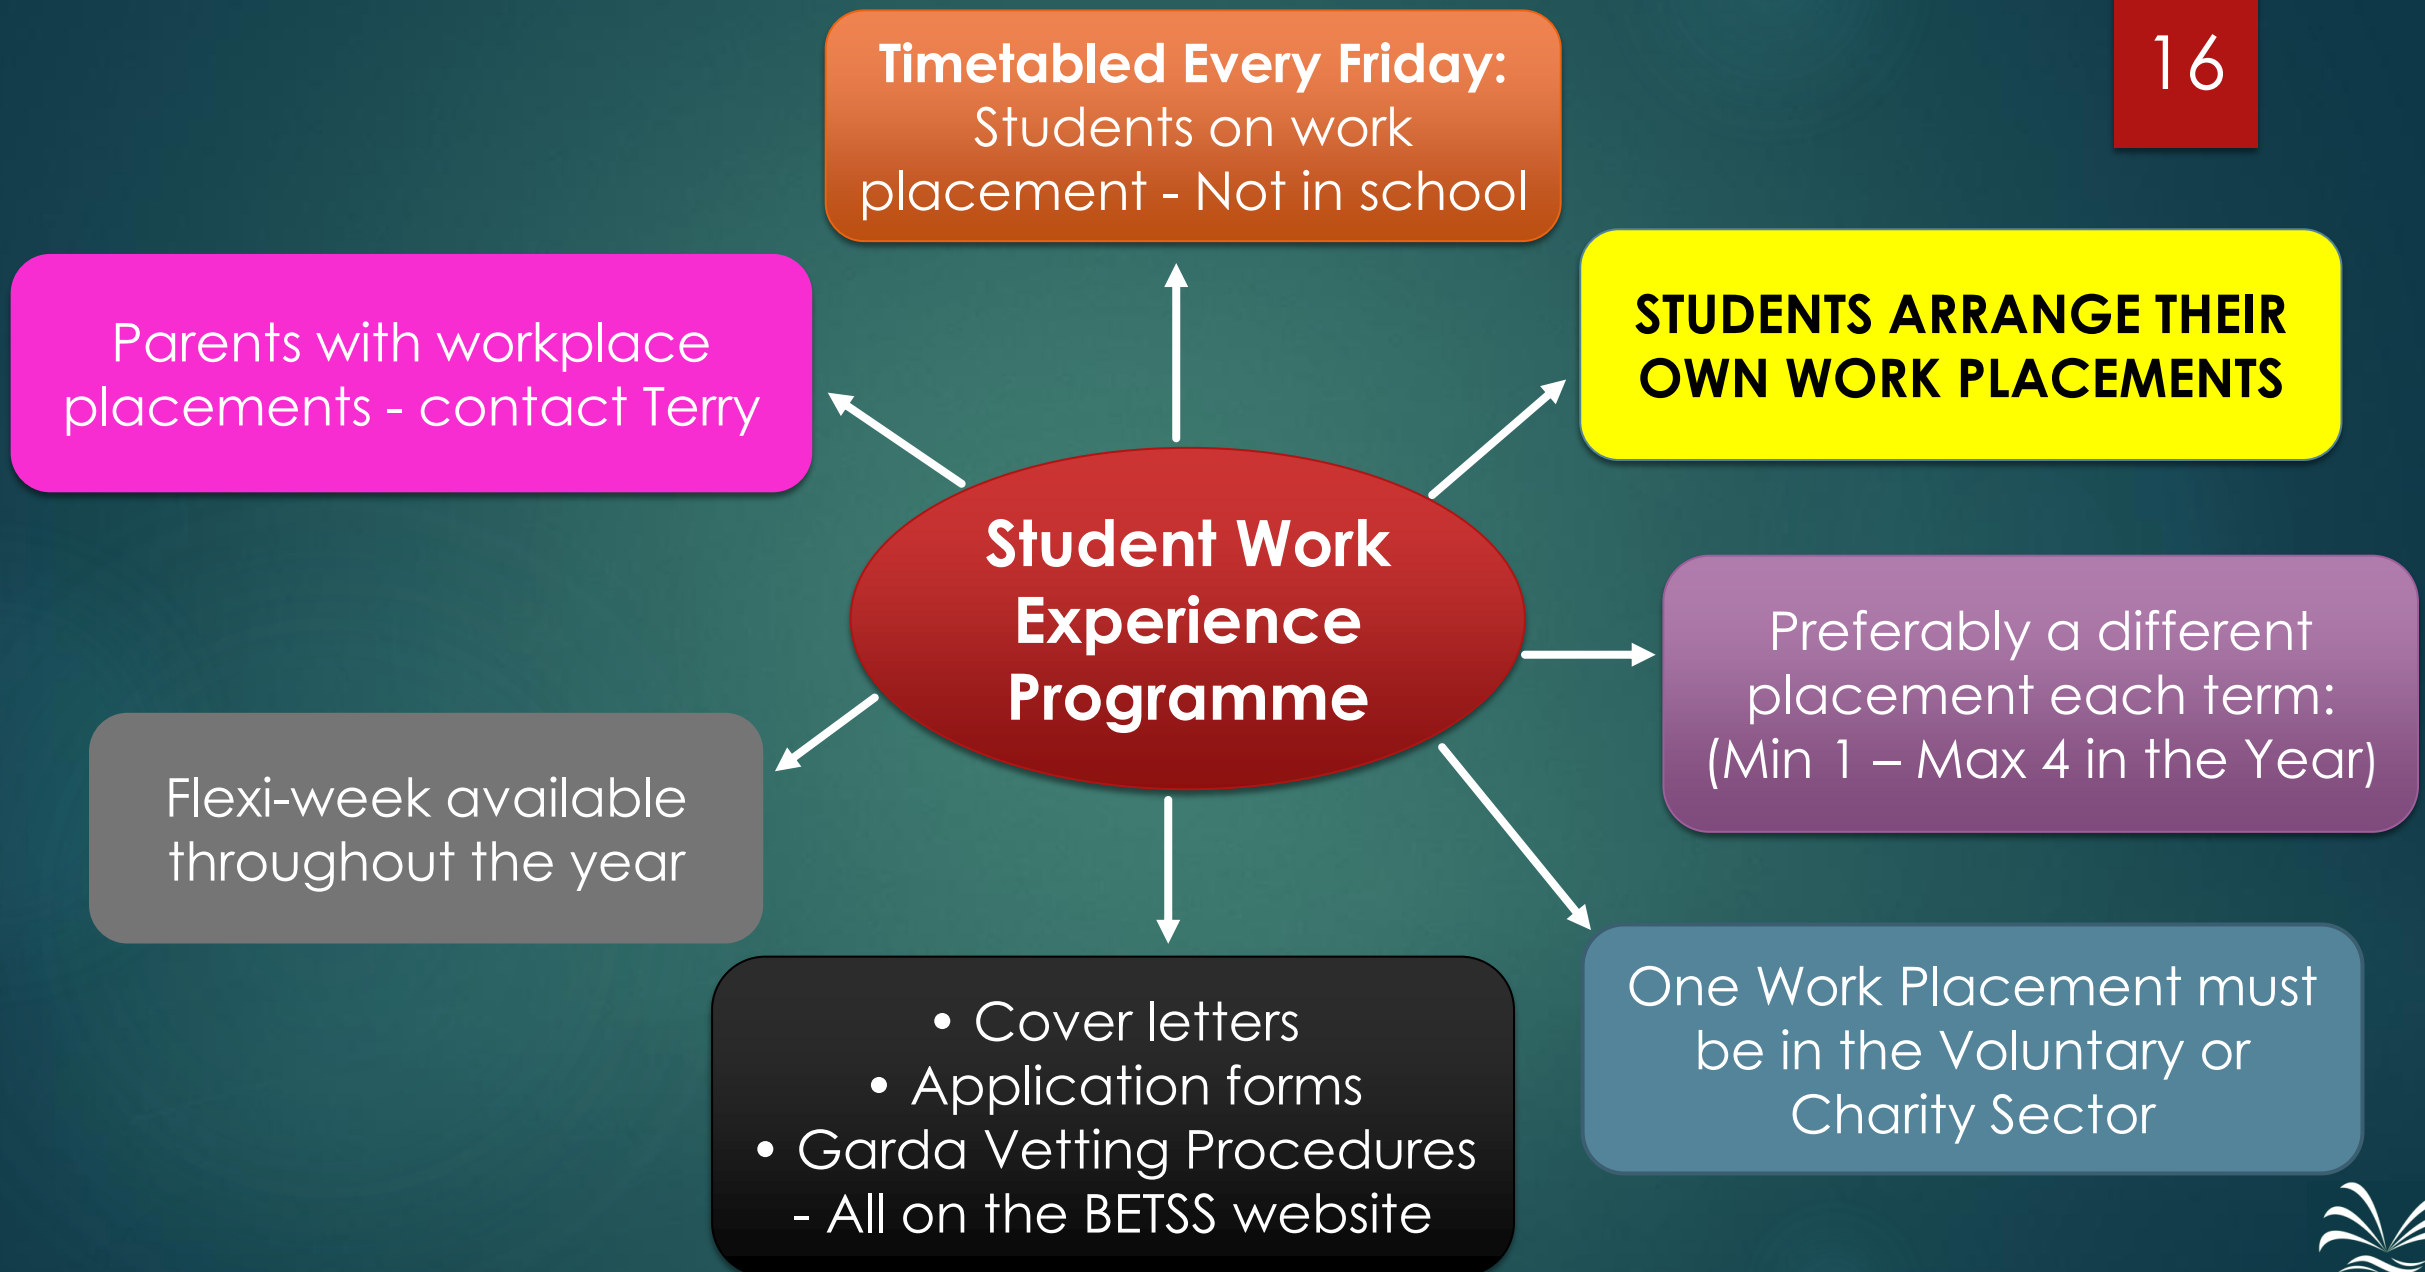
16

Timetabled Every Friday: Students on work placement - Not in school

Parents with workplace placements - contact Terry

STUDENTS ARRANGE THEIR OWN WORK PLACEMENTS

Student Work Experience Programme

Preferably a different placement each term: (Min 1 – Max 4 in the Year)

Flexi-week available throughout the year

• Cover letters
• Application forms
• Garda Vetting Procedures
- All on the BETSS website

One Work Placement must be in the Voluntary or Charity Sector